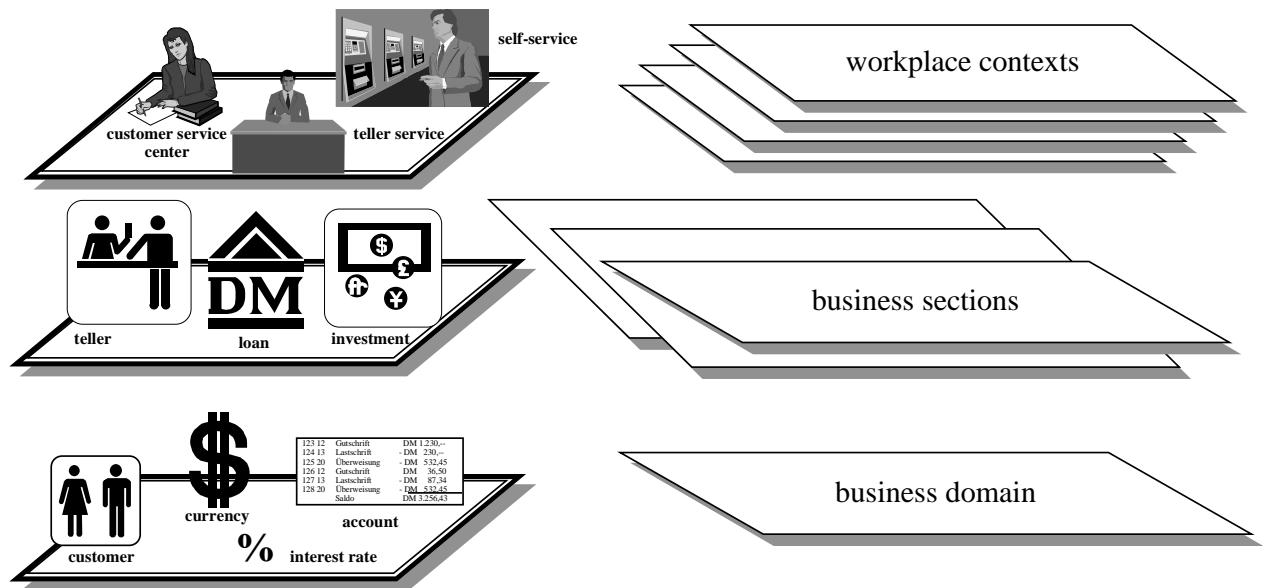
self-service

customer service center

teller service

workplace contexts

teller

DM

loan

investment

business sections

$

currency

| | | |
|---|---|---|
| 123 12 | Gutschrift | DM 1.230,-- |
| 124 13 | Lastschrift | - DM 230,-- |
| 125 20 | Überweisung | - DM 532,45 |
| 126 12 | Gutschrift | DM 36,50 |
| 127 13 | Lastschrift | - DM 87,34 |
| 128 20 | Überweisung | - DM 532,45 |
| | Saldo | DM 3.256,43 |

account

customer

%

interest rate

business domain